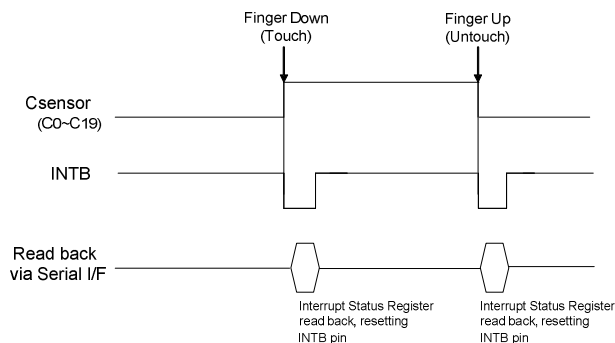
Finger Down
(Touch)

Finger Up
(Untouch)

Csensor
(C0~C19)

INTB

Read back
via Serial I/F

Interrupt Status Register read back, resetting INTB pin

Interrupt Status Register read back, resetting INTB pin